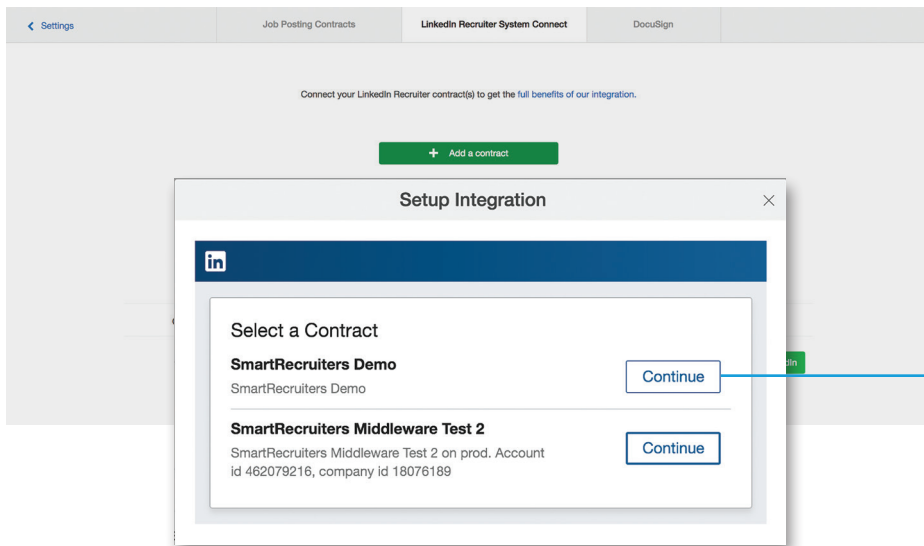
< Settings

Job Posting Contracts

LinkedIn Recruiter System Connect

DocuSign

Connect your LinkedIn Recruiter contract(s) to get the full benefits of our integration.

+ Add a contract

Setup Integration

in

Select a Contract

SmartRecruiters Demo

SmartRecruiters Demo

Continue

SmartRecruiters Middleware Test 2

SmartRecruiters Middleware Test 2 on prod. Account id 462079216, company id 18076189

Continue

dIn